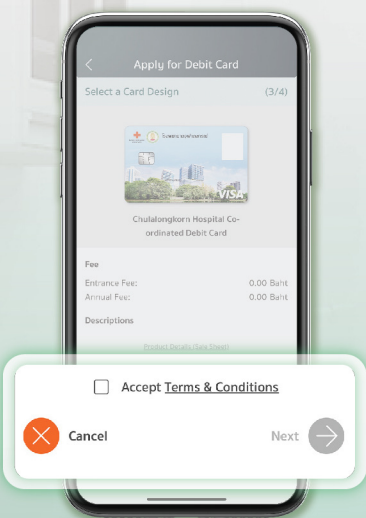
Apply for Debit Card

Select a Card Design (3/4)

VISA

Chulalongkorn Hospital Co-ordinated Debit Card

Fee

Entrance Fee: 0.00 Baht

Annual Fee: 0.00 Baht

Descriptions

Product Details (Sale Sheet)

Accept Terms & Conditions

Cancel

Next